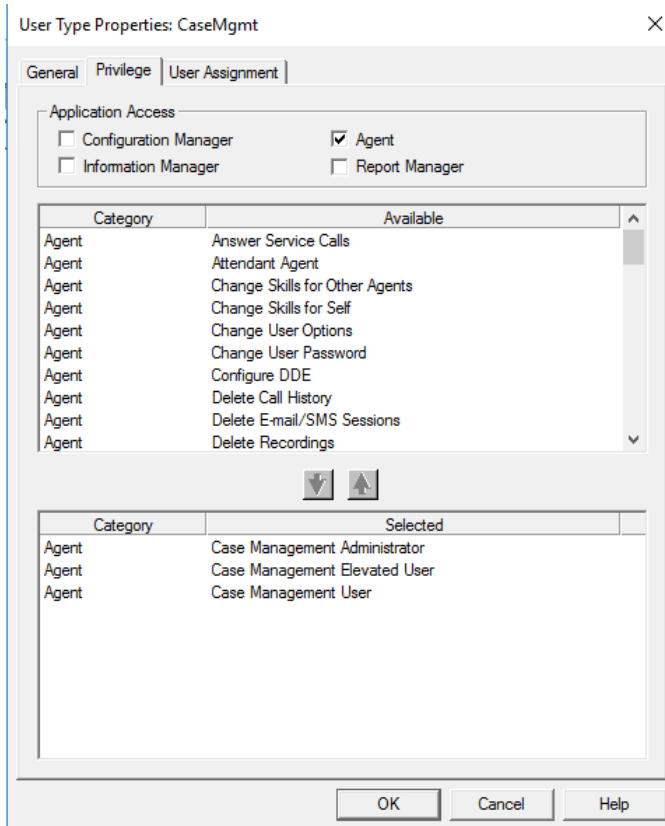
User Type Properties: CaseMgmt

×

General | Privilege | User Assignment

Application Access

Configuration Manager
Agent
Information Manager
Report Manager

| Category | Available |
|---|---|
| Agent | Answer Service Calls |
| Agent | Attendant Agent |
| Agent | Change Skills for Other Agents |
| Agent | Change Skills for Self |
| Agent | Change User Options |
| Agent | Change User Password |
| Agent | Configure DDE |
| Agent | Delete Call History |
| Agent | Delete E-mail/SMS Sessions |
| Agent | Delete Recordings |

| Category | Selected |
|---|---|
| Agent | Case Management Administrator |
| Agent | Case Management Elevated User |
| Agent | Case Management User |

OK | Cancel | Help